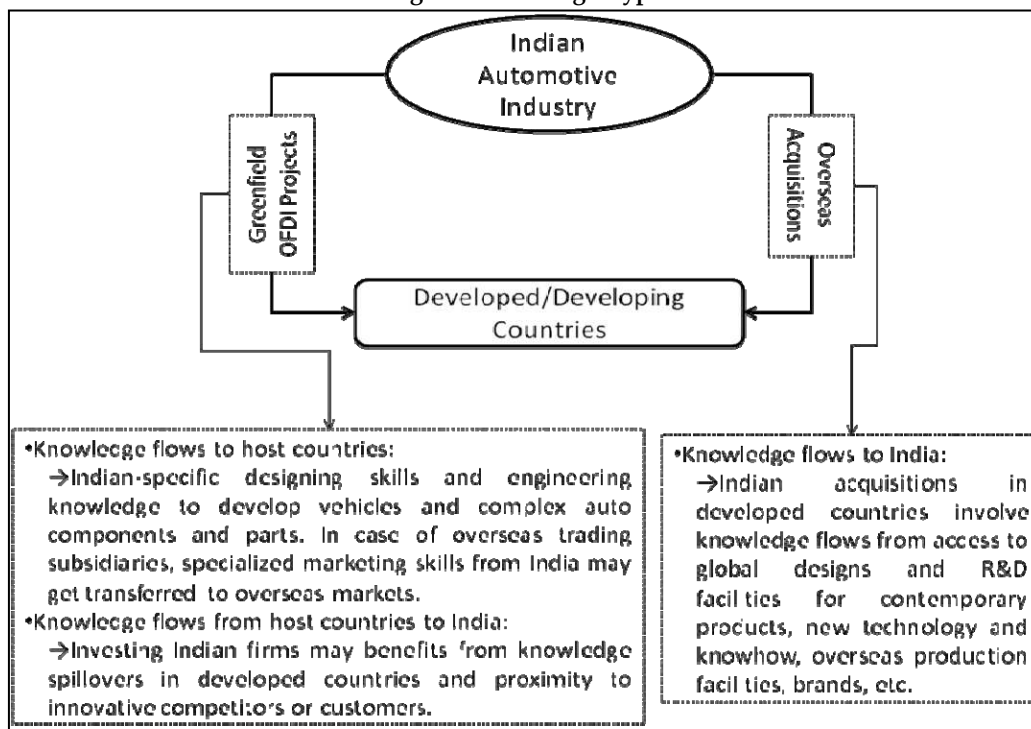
Indian Automotive Industry

Greenfield OFDI Projects

Overseas Acquisitions

Developed/Developing Countries

•Knowledge flows to host countries:
→Indian-specific designing skills and engineering knowledge to develop vehicles and complex auto components and parts. In case of overseas trading subsidiaries, specialized marketing skills from India may get transferred to overseas markets.
•Knowledge flows from host countries to India:
→Investing Indian firms may benefits from knowledge spillovers in developed countries and proximity to innovative competitors or customers.

•Knowledge flows to India:
→Indian acquisitions in developed countries involve knowledge flows from access to global designs and R&D facilties for contemporary products, new technology and knowhow, overseas production facilties, brands, etc.